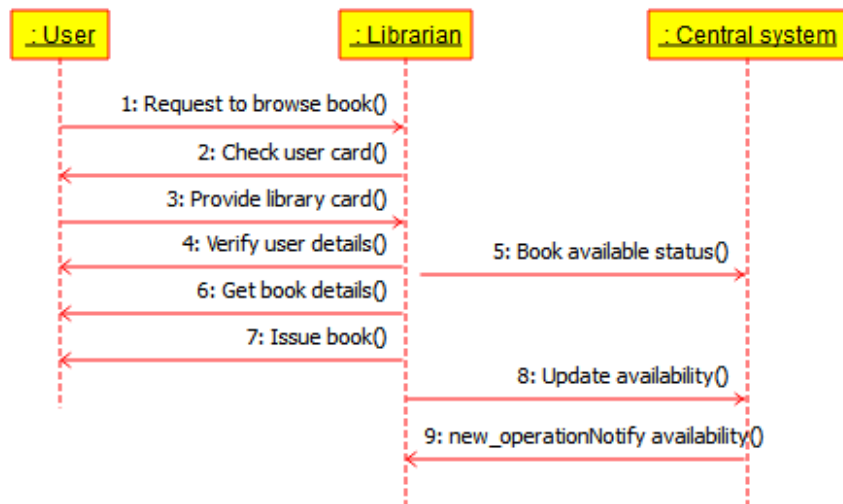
: User

: Librarian

: Central system

1: Request to browse book()

2: Check user card()

3: Provide library card()

4: Verify user details()

5: Book available status()

6: Get book details()

7: Issue book()

8: Update availability()

9: new_operationNotify availability()